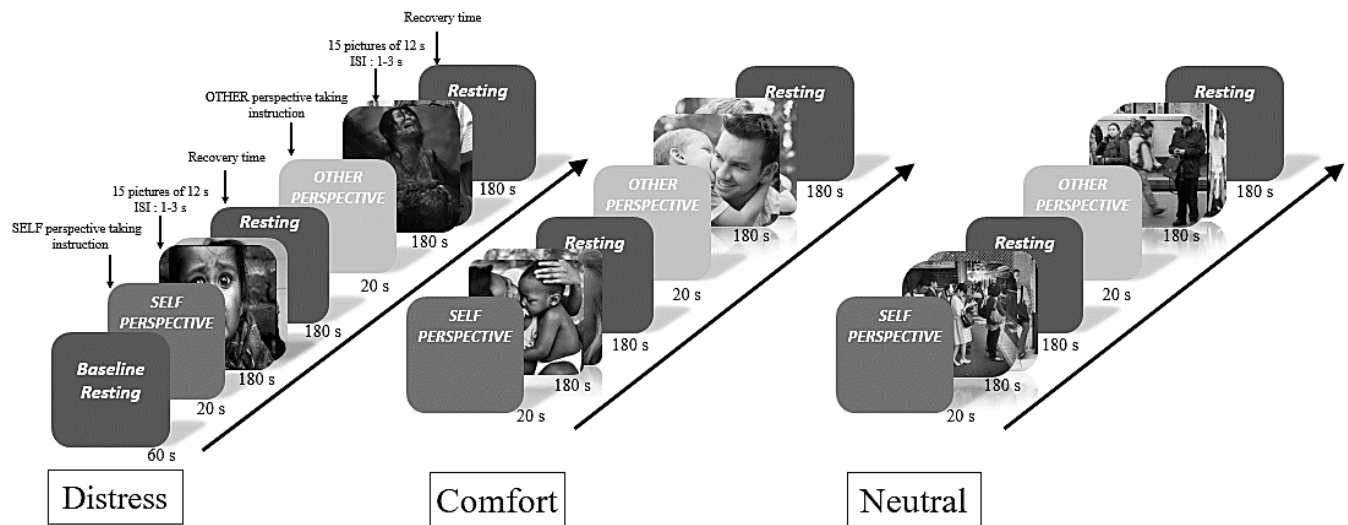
Recovery time

15 pictures of 12 s
ISI : 1-3 s

OTHER perspective taking instruction

Recovery time

15 pictures of 12 s
ISI : 1-3 s

SELF perspective taking instruction

Resting
180 s

OTHER PERSPECTIVE
20 s

180 s

Resting
180 s

SELF PERSPECTIVE
20 s

180 s

Baseline Resting
60 s

Resting
180 s

OTHER PERSPECTIVE
20 s

180 s

Resting
180 s

SELF PERSPECTIVE
20 s

180 s

Resting
180 s

OTHER PERSPECTIVE
20 s

180 s

Resting
180 s

SELF PERSPECTIVE
20 s

180 s

Distress

Comfort

Neutral